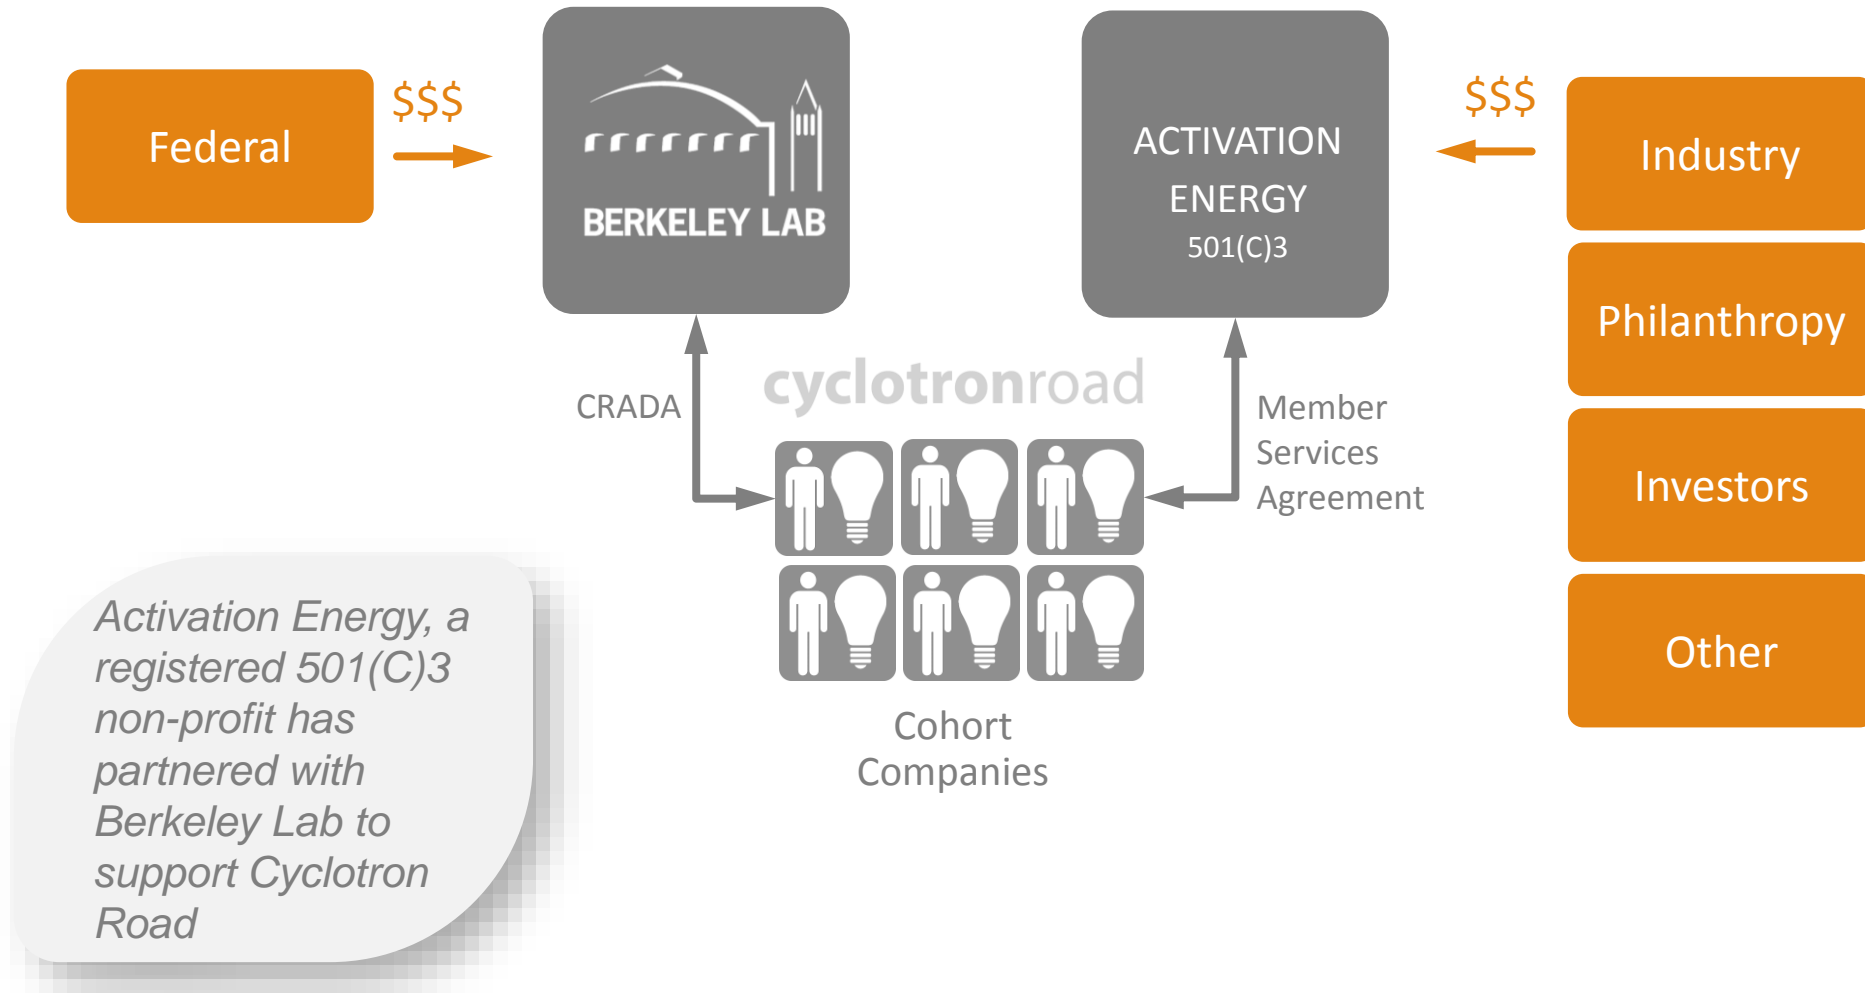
Federal

$$$

BERKELEY LAB

ACTIVATION ENERGY 501(C)3

$$$

Industry

Philanthropy

Investors

Other

CRADA

cyclotronroad

Member Services Agreement

Cohort Companies

Activation Energy, a registered 501(C)3 non-profit has partnered with Berkeley Lab to support Cyclotron Road